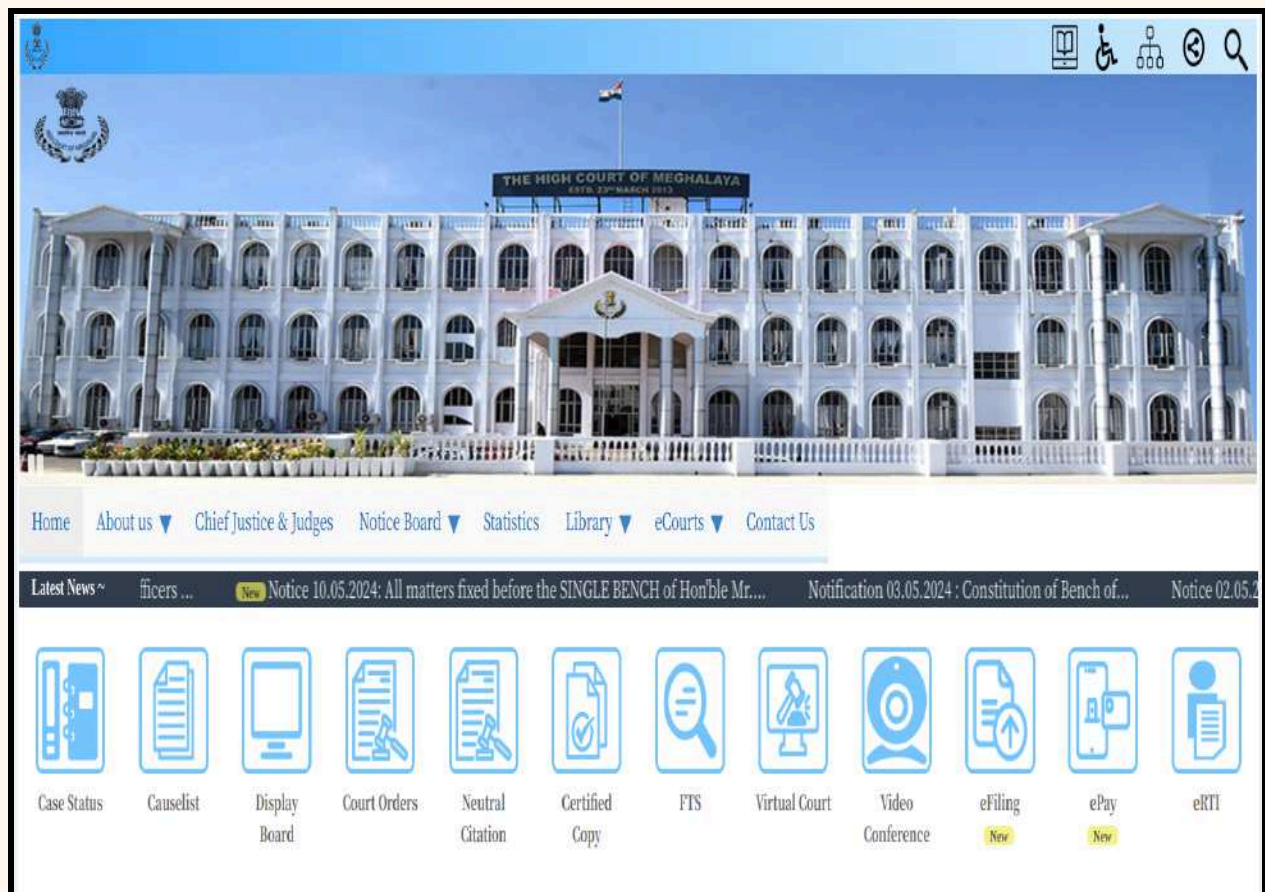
THE HIGH COURT OF MEGHALAYA
ESTD. 23RD MARCH 2013

Home About us ▼ Chief Justice & Judges Notice Board ▼ Statistics Library ▼ eCourts ▼ Contact Us

Latest News ~ fficers ... New Notice 10.05.2024: All matters fixed before the SINGLE BENCH of Hon'ble Mr.... Notification 03.05.2024 : Constitution of Bench of... Notice 02.05.2

Case Status
Causelist
Display Board
Court Orders
Neutral Citation
Certified Copy
FTS
Virtual Court
Video Conference
eFiling New
ePay New
eRTI